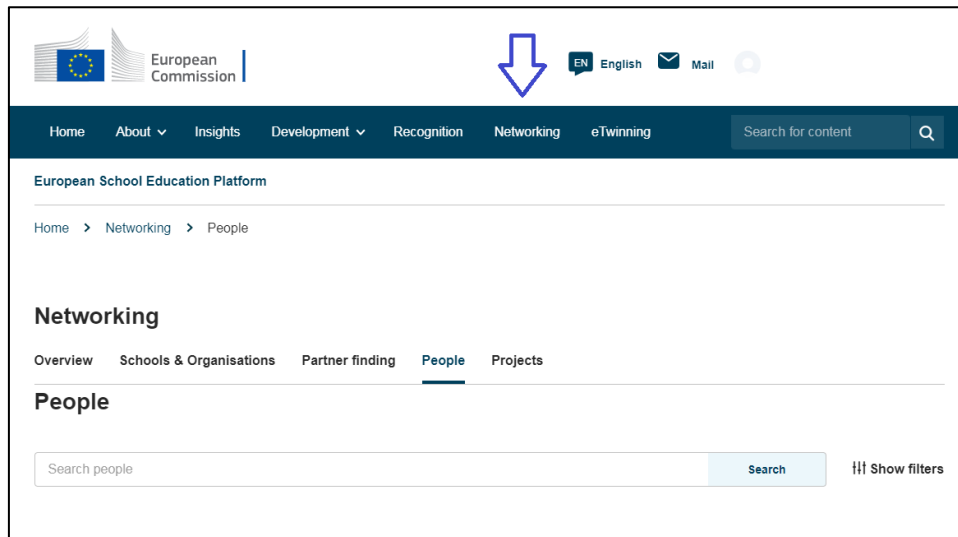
European Commission

EN English Mail

Home About Insights Development Recognition Networking eTwinning Search for content

European School Education Platform

Home > Networking > People

Networking

Overview Schools & Organisations Partner finding People Projects

People

Search people

Search

Show filters